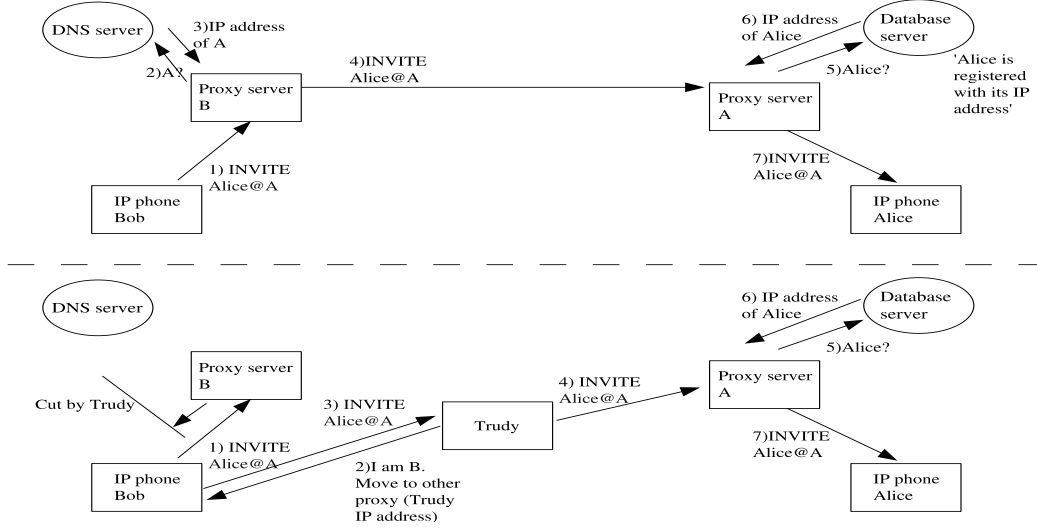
DNS server

3)IP address of A

2)A?

Proxy server B

4)INVITE Alice@A

6) IP address of Alice

Database server

5)Alice?

'Alice is registered with its IP address'

Proxy server A

1) INVITE Alice@A

7)INVITE Alice@A

IP phone Bob

IP phone Alice

DNS server

6) IP address of Alice

Database server

5)Alice?

Proxy server B

4) INVITE Alice@A

Proxy server A

Cut by Trudy

3) INVITE Alice@A

Trudy

1) INVITE Alice@A

7)INVITE Alice@A

2)I am B. Move to other proxy (Trudy IP address)

IP phone Bob

IP phone Alice